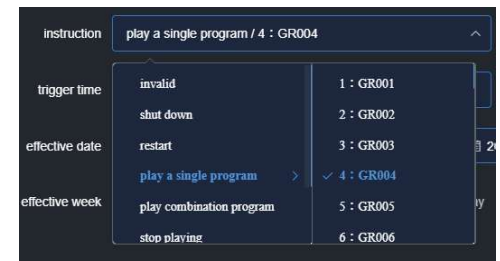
instruction

play a single program / 4：GR004

trigger time

effective date

effective week

invalid

shut down

restart

play a single program

play combination program

stop playing

1：GR001

2：GR002

3：GR003

4：GR004

5：GR005

6：GR006

2(

ay